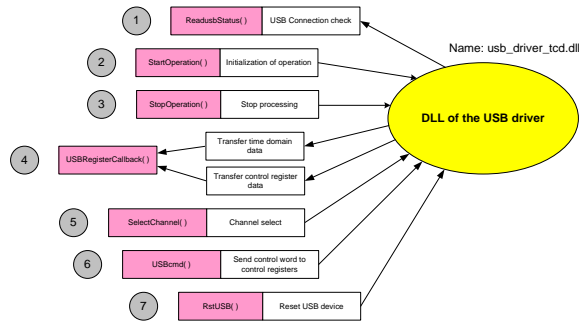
1 ReadusbStatus( ) USB Connection check

Name: usb_driver_tcd.dll

2 StartOperation( ) Initialization of operation

3 StopOperation( ) Stop processing

DLL of the USB driver

4 USBRegisterCallback( )

Transfer time domain data

Transfer control register data

5 SelectChannel( ) Channel select

6 USBcmd( ) Send control word to control registers

7 RstUSB( ) Reset USB device